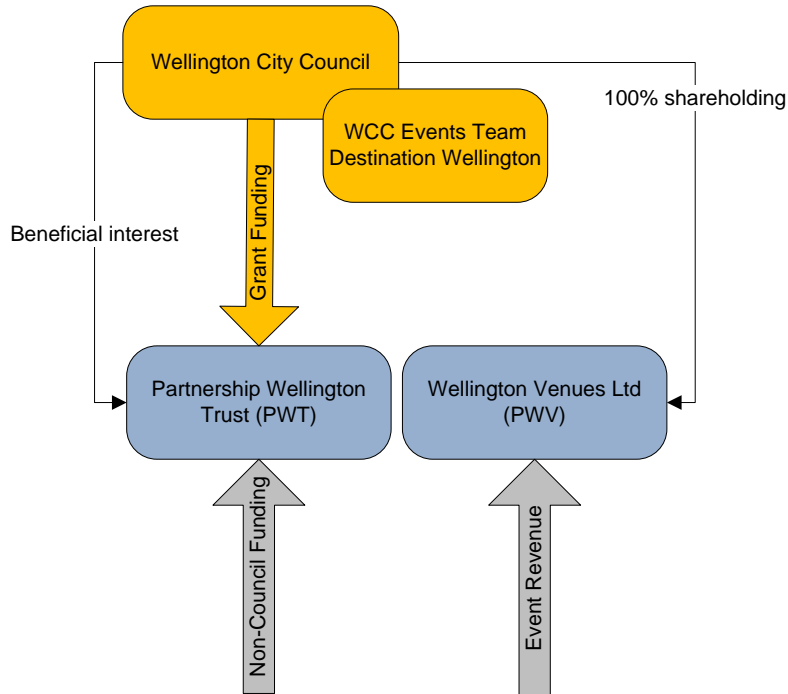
Wellington City Council

WCC Events Team Destination Wellington

100% shareholding

Beneficial interest

Grant Funding

Partnership Wellington Trust (PWT)

Wellington Venues Ltd (PWV)

Non-Council Funding

Event Revenue